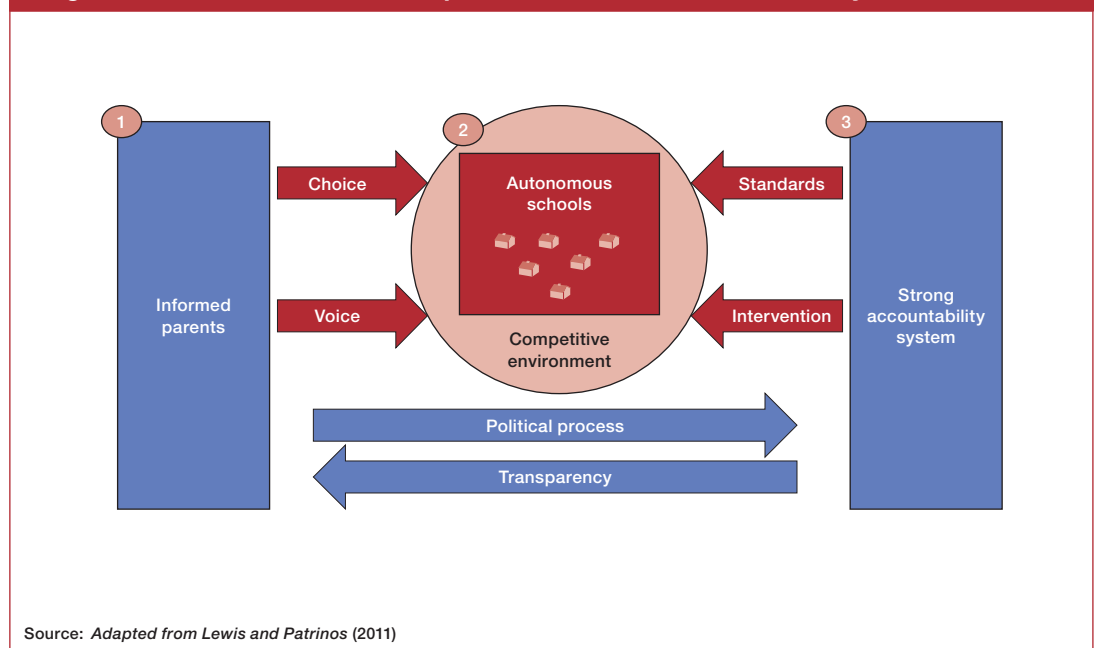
1

Informed parents

Choice

Voice

2

Autonomous schools

Competitive environment

3

Standards

Intervention

Strong accountability system

Political process

Transparency

Source: *Adapted from Lewis and Patrinos* (2011)